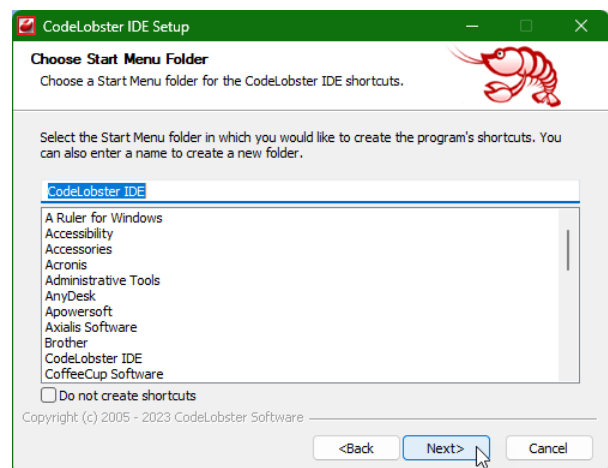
CodeLobster IDE Setup

Choose Start Menu Folder
Choose a Start Menu folder for the CodeLobster IDE shortcuts.

Select the Start Menu folder in which you would like to create the program's shortcuts. You can also enter a name to create a new folder.

CodeLobster IDE

A Ruler for Windows
Accessibility
Accessories
Acronis
Administrative Tools
AnyDesk
Apowersoft
Axialis Software
Brother
CodeLobster IDE
CoffeeCup Software

Do not create shortcuts

Copyright (c) 2005 - 2023 CodeLobster Software

<Back
Next>
Cancel